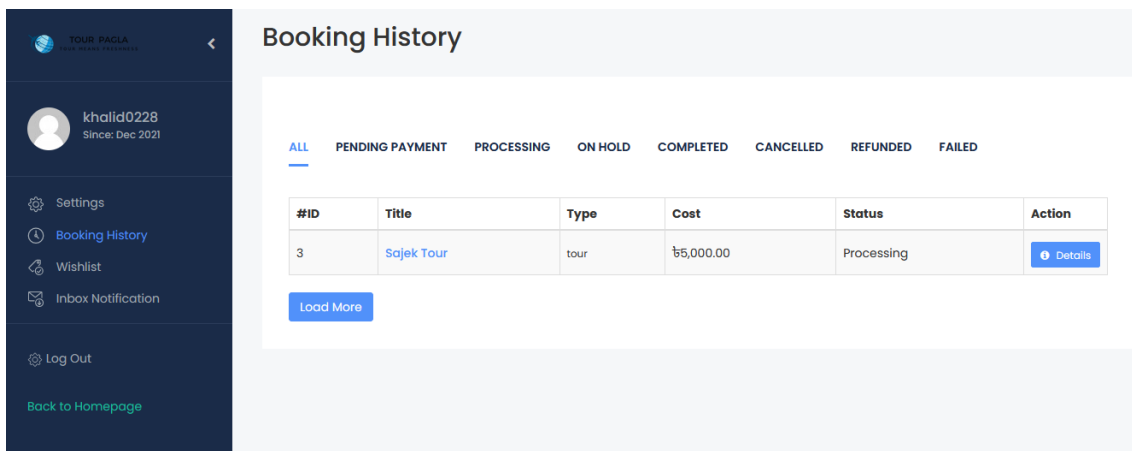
TOUR PAGLA
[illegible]

khalid0228
Since: Dec 2021

Settings
Booking History
Wishlist
Inbox Notification

Log Out

Back to Homepage

Booking History

ALL PENDING PAYMENT PROCESSING ON HOLD COMPLETED CANCELLED REFUNDED FAILED

| #ID | Title | Type | Cost | Status | Action |
|---|---|---|---|---|---|
| 3 | Sajek Tour | tour | ৳5,000.00 | Processing | Details |

Load More